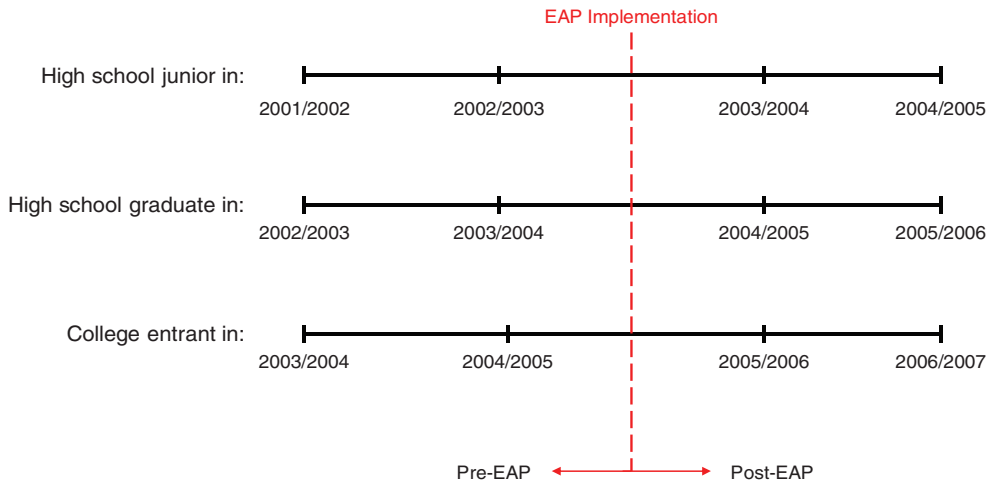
EAP Implementation

High school junior in:
2001/2002
2002/2003
2003/2004
2004/2005

High school graduate in:
2002/2003
2003/2004
2004/2005
2005/2006

College entrant in:
2003/2004
2004/2005
2005/2006
2006/2007

Pre-EAP
Post-EAP